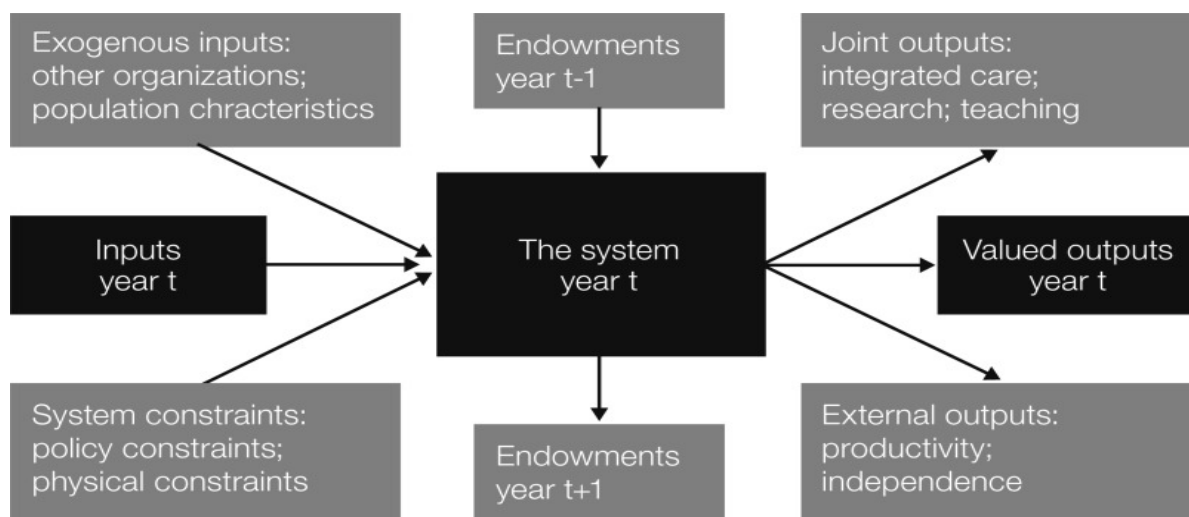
Exogenous inputs: other organizations; population chracteristics

Endowments year t-1

Joint outputs: integrated care; research; teaching

Inputs year t

The system year t

Valued outputs year t

System constraints: policy constraints; physical constraints

Endowments year t+1

External outputs: productivity; independence